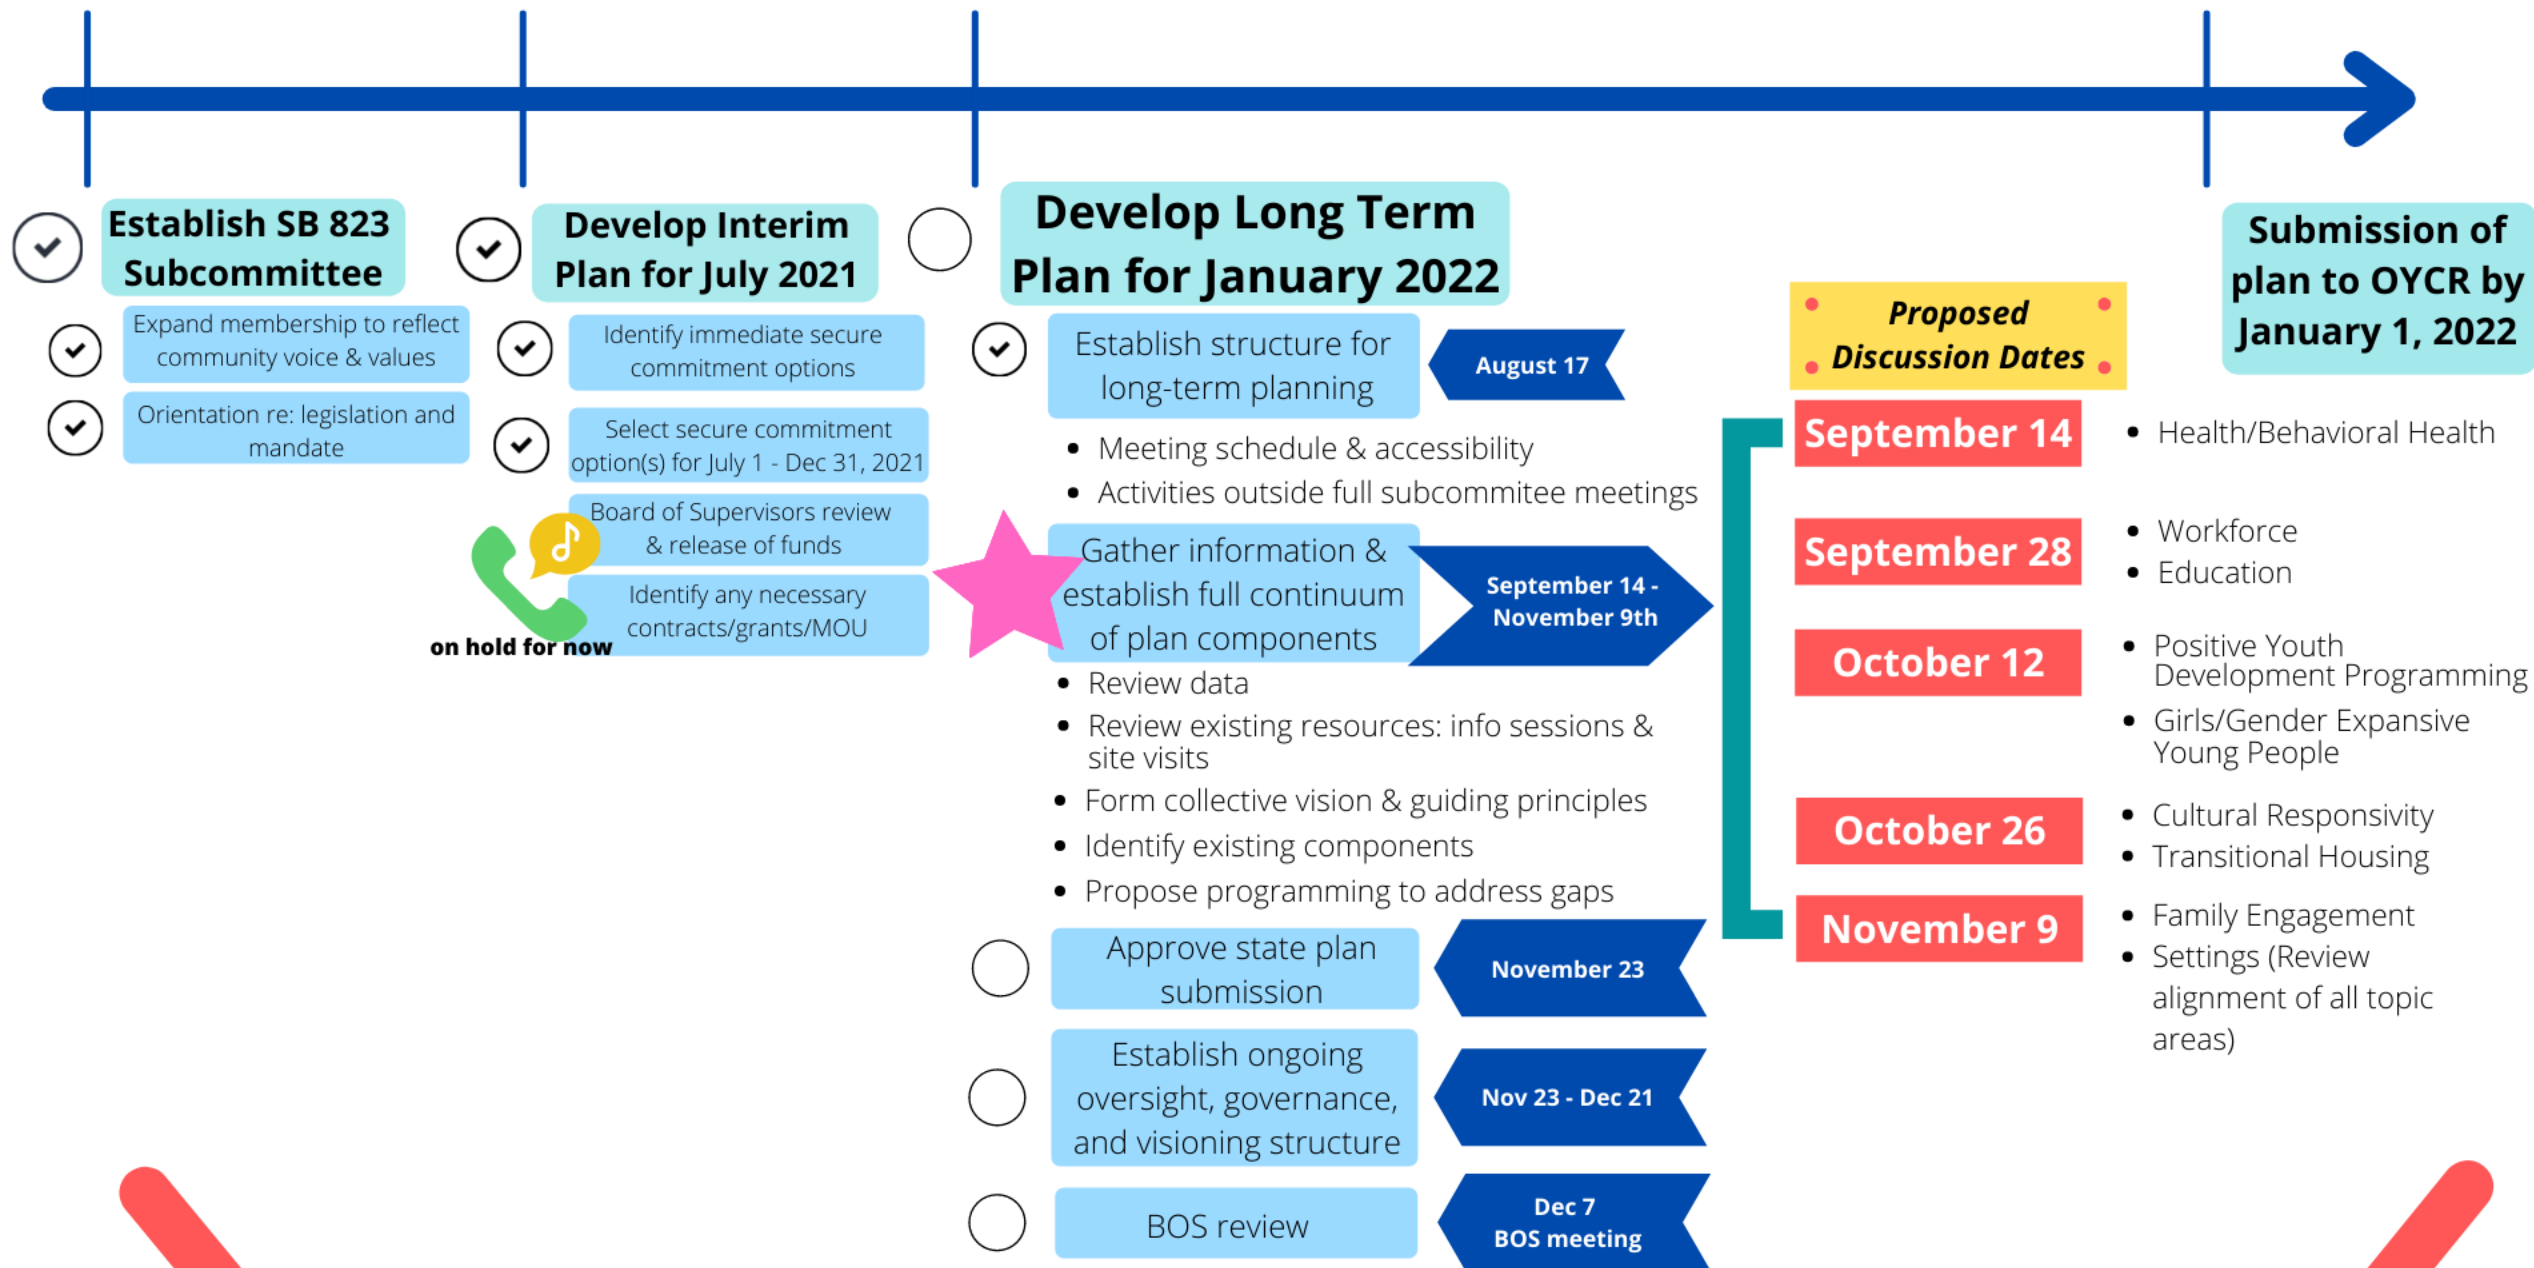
Establish SB 823 Subcommittee

Expand membership to reflect community voice & values

Orientation re: legislation and mandate

Develop Interim Plan for July 2021

Identify immediate secure commitment options

Select secure commitment option(s) for July 1 - Dec 31, 2021

Board of Supervisors review & release of funds

Identify any necessary contracts/grants/MOU

on hold for now

Develop Long Term Plan for January 2022

Establish structure for long-term planning

August 17

- Meeting schedule & accessibility
- Activities outside full subcommitee meetings

Gather information & establish full continuum of plan components

September 14 - November 9th

- Review data
- Review existing resources: info sessions & site visits
- Form collective vision & guiding principles
- Identify existing components
- Propose programming to address gaps

Approve state plan submission

November 23

Establish ongoing oversight, governance, and visioning structure

Nov 23 - Dec 21

BOS review

Dec 7 BOS meeting

Proposed Discussion Dates

September 14
- Health/Behavioral Health

September 28
- Workforce
- Education

October 12
- Positive Youth Development Programming
- Girls/Gender Expansive Young People

October 26
- Cultural Responsivity
- Transitional Housing

November 9
- Family Engagement
- Settings (Review alignment of all topic areas)

Submission of plan to OYCR by January 1, 2022